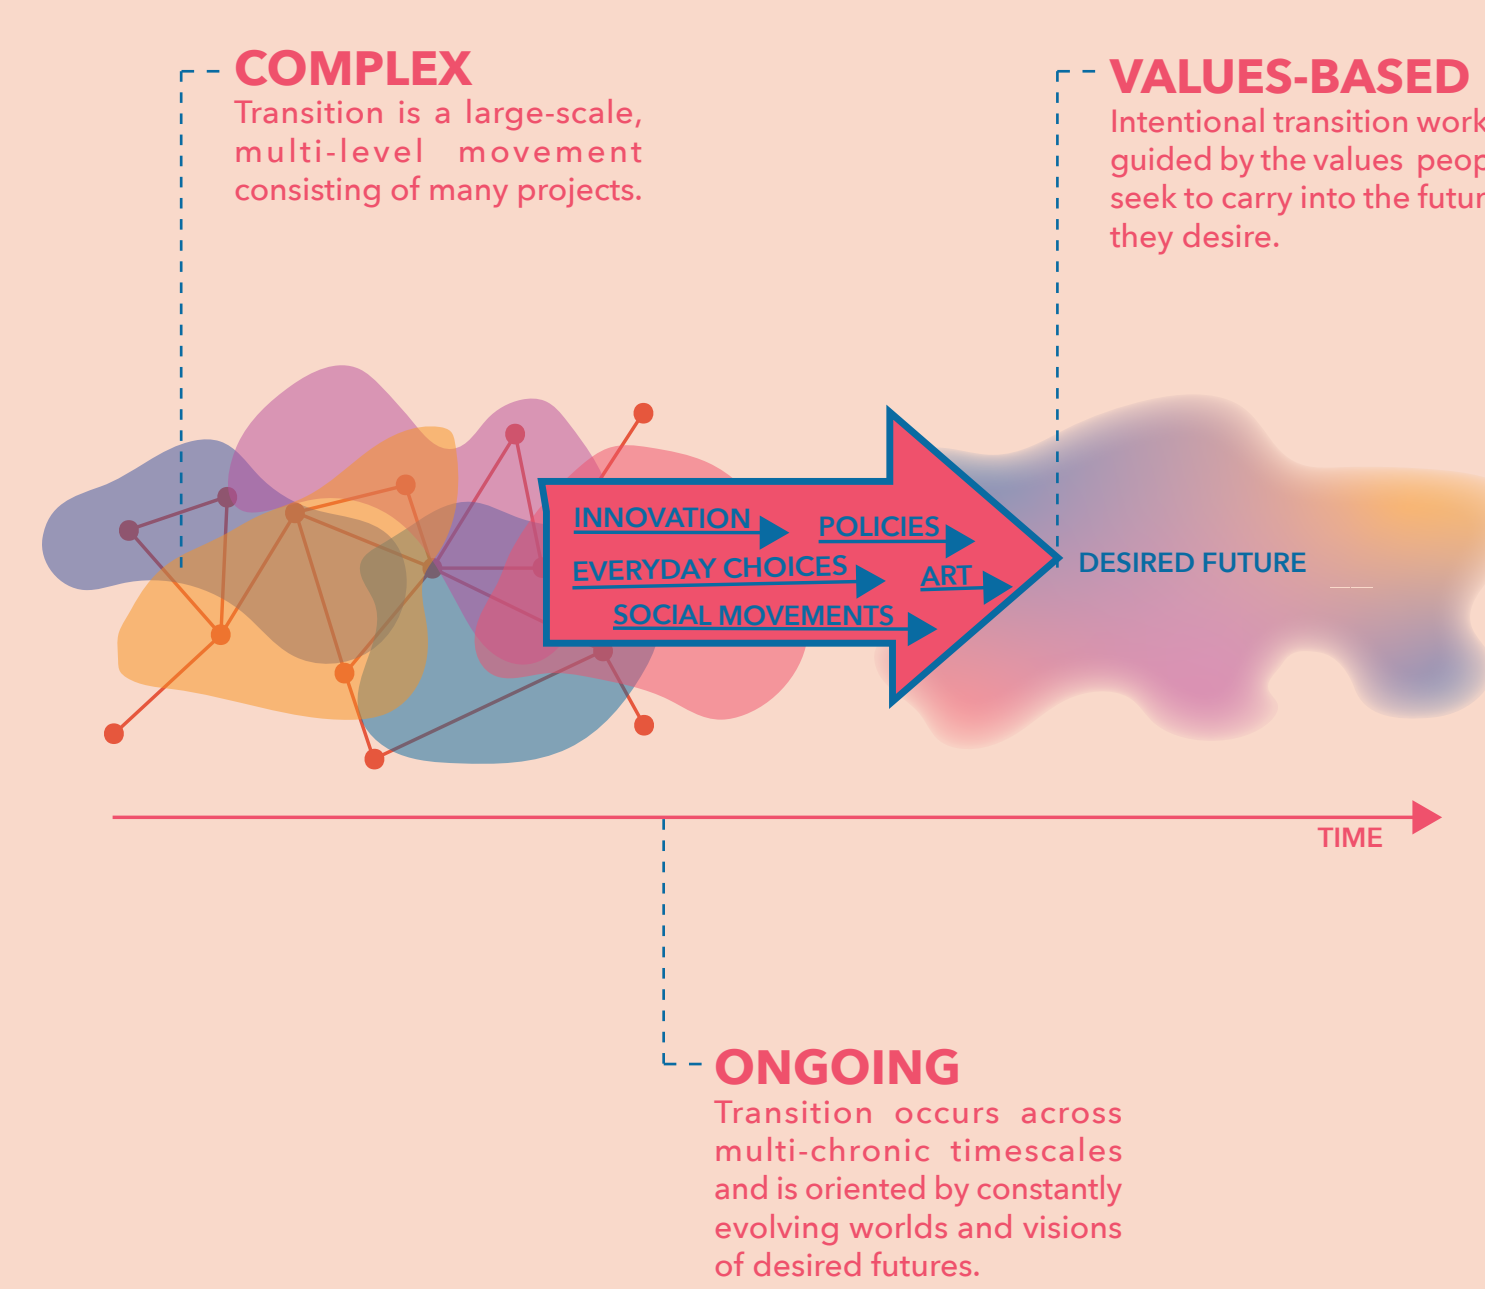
COMPLEX
Transition is a large-scale, multi-level movement consisting of many projects.

VALUES-BASED
Intentional transition work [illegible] guided by the values peop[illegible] seek to carry into the futur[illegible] they desire.

INNOVATION
POLICIES
EVERYDAY CHOICES
ART
SOCIAL MOVEMENTS

DESIRED FUTURE

TIME

ONGOING
Transition occurs across multi-chronic timescales and is oriented by constantly evolving worlds and visions of desired futures.